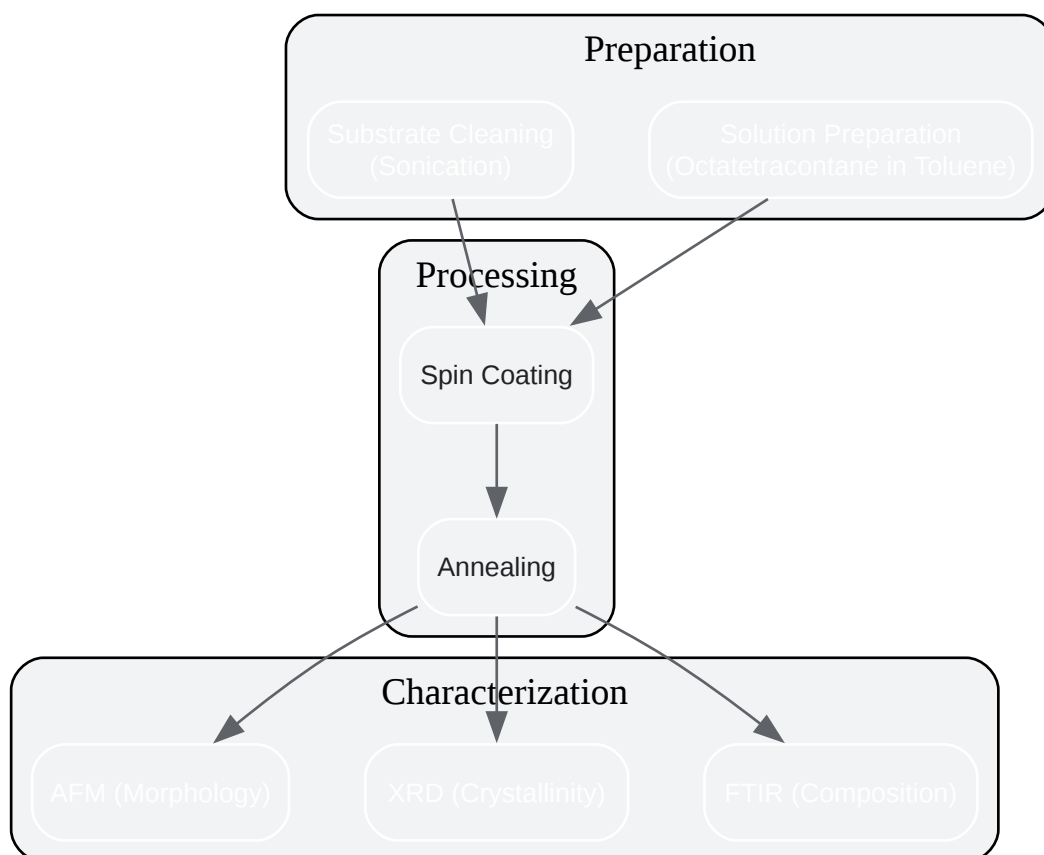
Preparation

Substrate Cleaning (Sonication)

Solution Preparation (Octatetracontane in Toluene)

Processing

Spin Coating

Annealing

Characterization

AFM (Morphology)

XRD (Crystallinity)

FTIR (Composition)